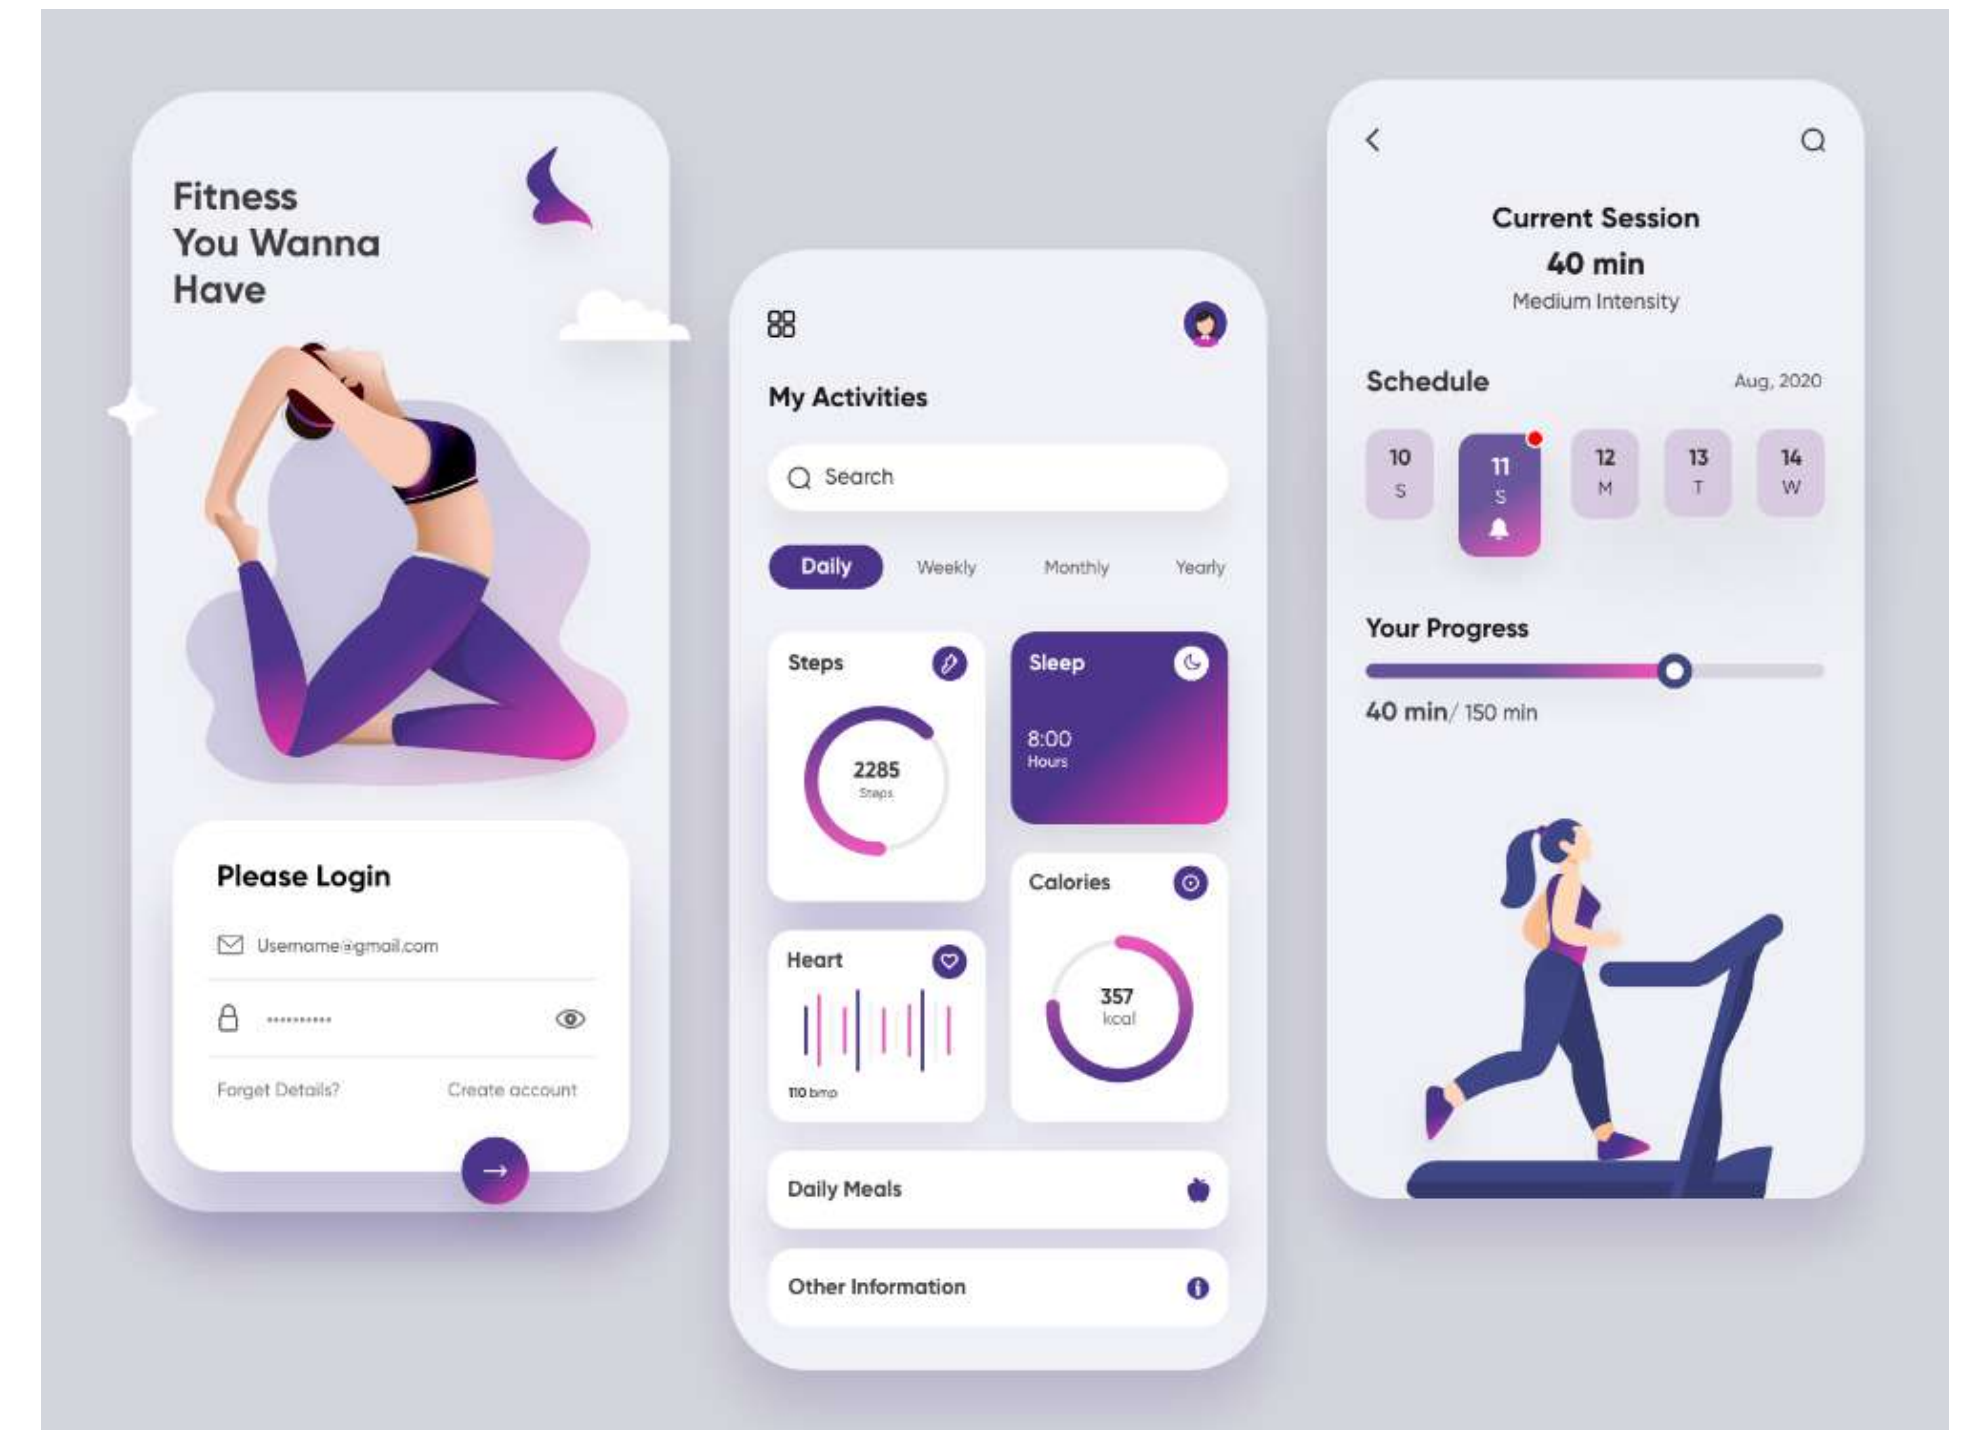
Fitness You Wanna Have

Please Login

Username@gmail.com

••••••••••

Forget Details?

Create account

My Activities

Search

Daily

Weekly

Monthly

Yearly

Steps

2285
Steps

Sleep

8:00
Hours

Calories

357
kcal

Heart

110 bmp

Daily Meals

Other Information

Current Session

40 min

Medium Intensity

Schedule

Aug, 2020

| 10 S | 11 S | 12 M | 13 T | 14 W |
|---|---|---|---|---|

Your Progress

40 min/ 150 min